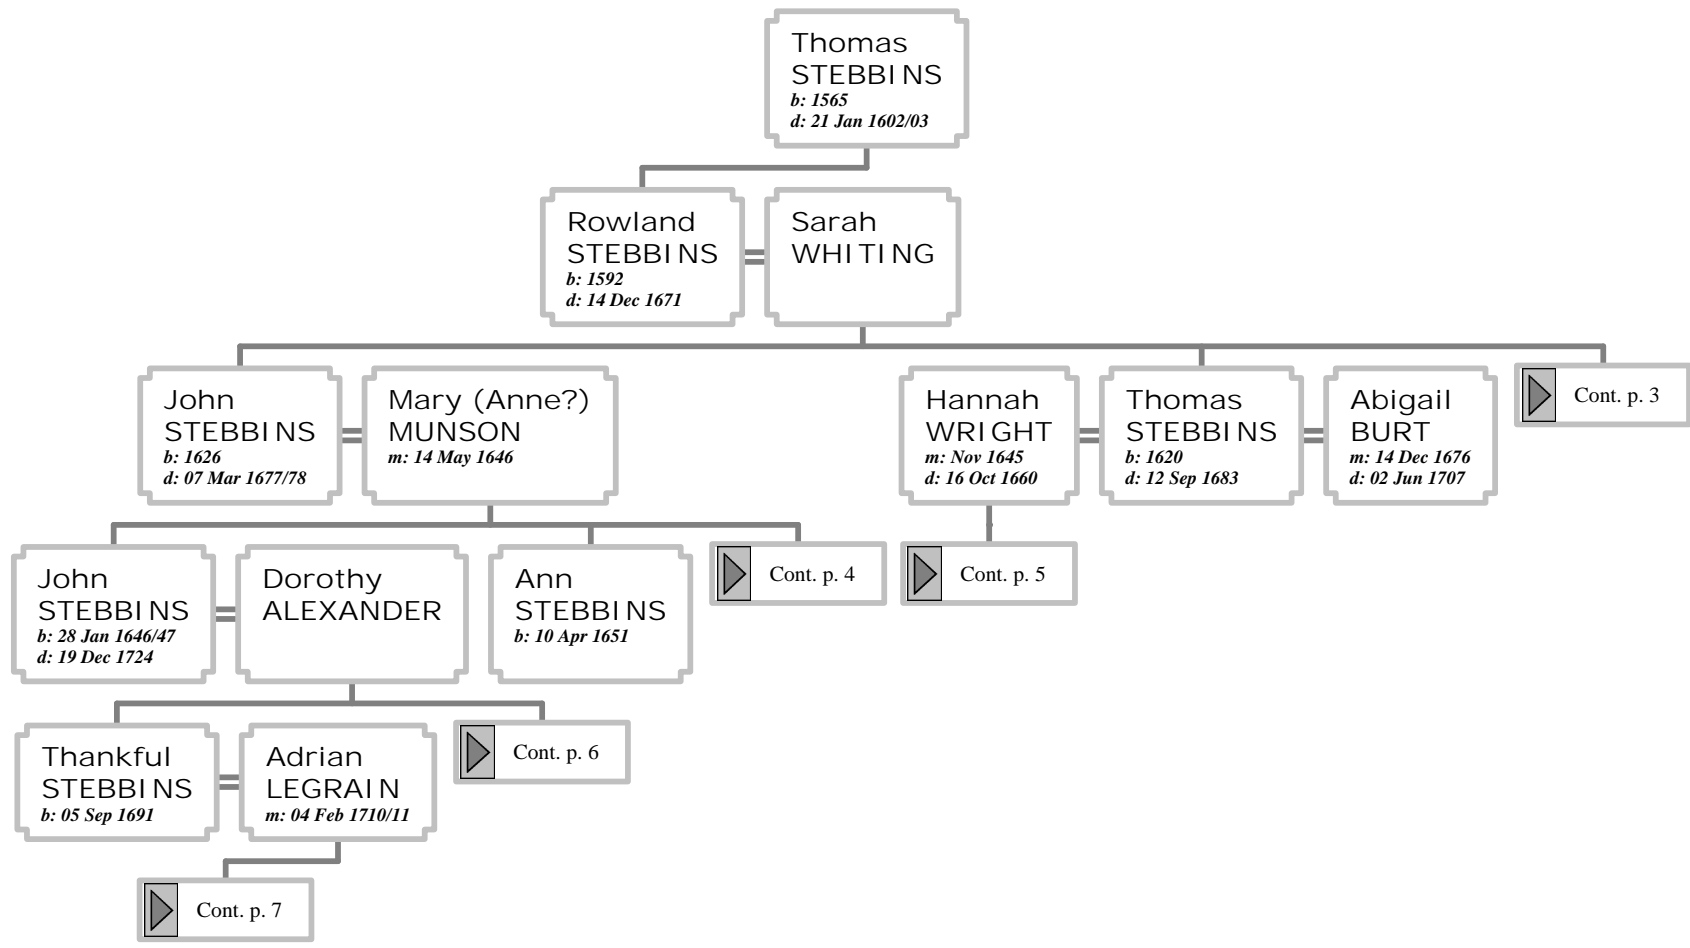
Thomas STEBBINS
b: 1565
d: 21 Jan 1602/03

Rowland STEBBINS
b: 1592
d: 14 Dec 1671

Sarah WHITING

John STEBBINS
b: 1626
d: 07 Mar 1677/78

Mary (Anne?) MUNSON
m: 14 May 1646

Hannah WRIGHT
m: Nov 1645
d: 16 Oct 1660

Thomas STEBBINS
b: 1620
d: 12 Sep 1683

Abigail BURT
m: 14 Dec 1676
d: 02 Jun 1707

Cont. p. 3

John STEBBINS
b: 28 Jan 1646/47
d: 19 Dec 1724

Dorothy ALEXANDER

Ann STEBBINS
b: 10 Apr 1651

Cont. p. 4

Cont. p. 5

Thankful STEBBINS
b: 05 Sep 1691

Adrian LEGRAIN
m: 04 Feb 1710/11

Cont. p. 6

Cont. p. 7